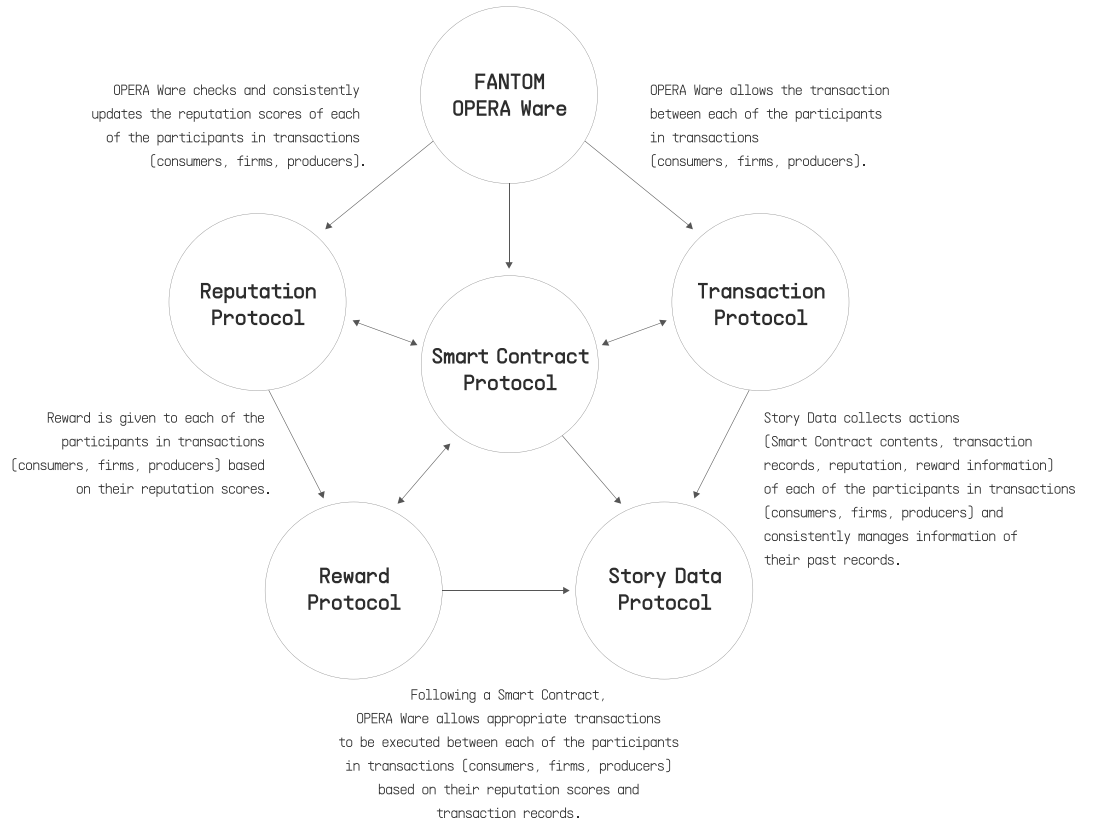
FANTOM OPERA Ware

OPERA Ware checks and consistently updates the reputation scores of each of the participants in transactions (consumers, firms, producers).

OPERA Ware allows the transaction between each of the participants in transactions (consumers, firms, producers).

Reputation Protocol

Smart Contract Protocol

Transaction Protocol

Reward is given to each of the participants in transactions (consumers, firms, producers) based on their reputation scores.

Story Data collects actions (Smart Contract contents, transaction records, reputation, reward information) of each of the participants in transactions (consumers, firms, producers) and consistently manages information of their past records.

Reward Protocol

Story Data Protocol

Following a Smart Contract, OPERA Ware allows appropriate transactions to be executed between each of the participants in transactions (consumers, firms, producers) based on their reputation scores and transaction records.